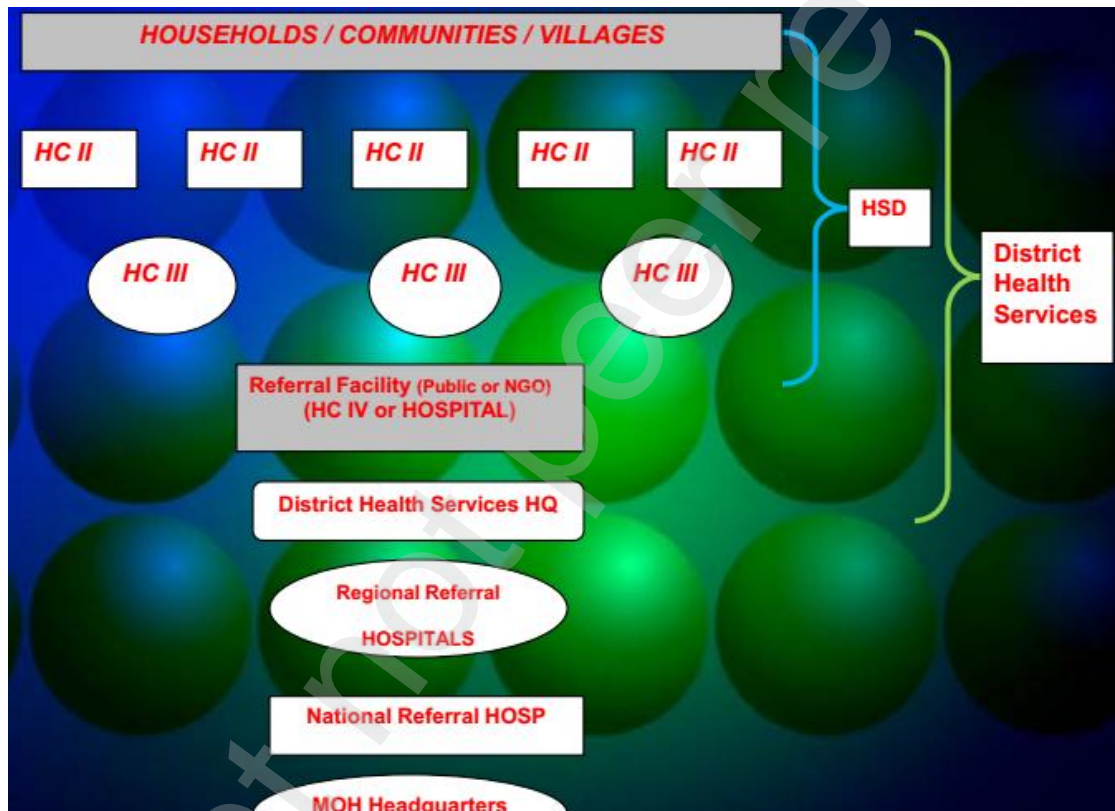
HOUSEHOLDS / COMMUNITIES / VILLAGES

HC II

HC II

HC II

HC II

HC II

HSD

District Health Services

HC III

HC III

HC III

Referral Facility (Public or NGO) (HC IV or HOSPITAL)

District Health Services HQ

Regional Referral HOSPITALS

National Referral HOSP

MOH Headquarters